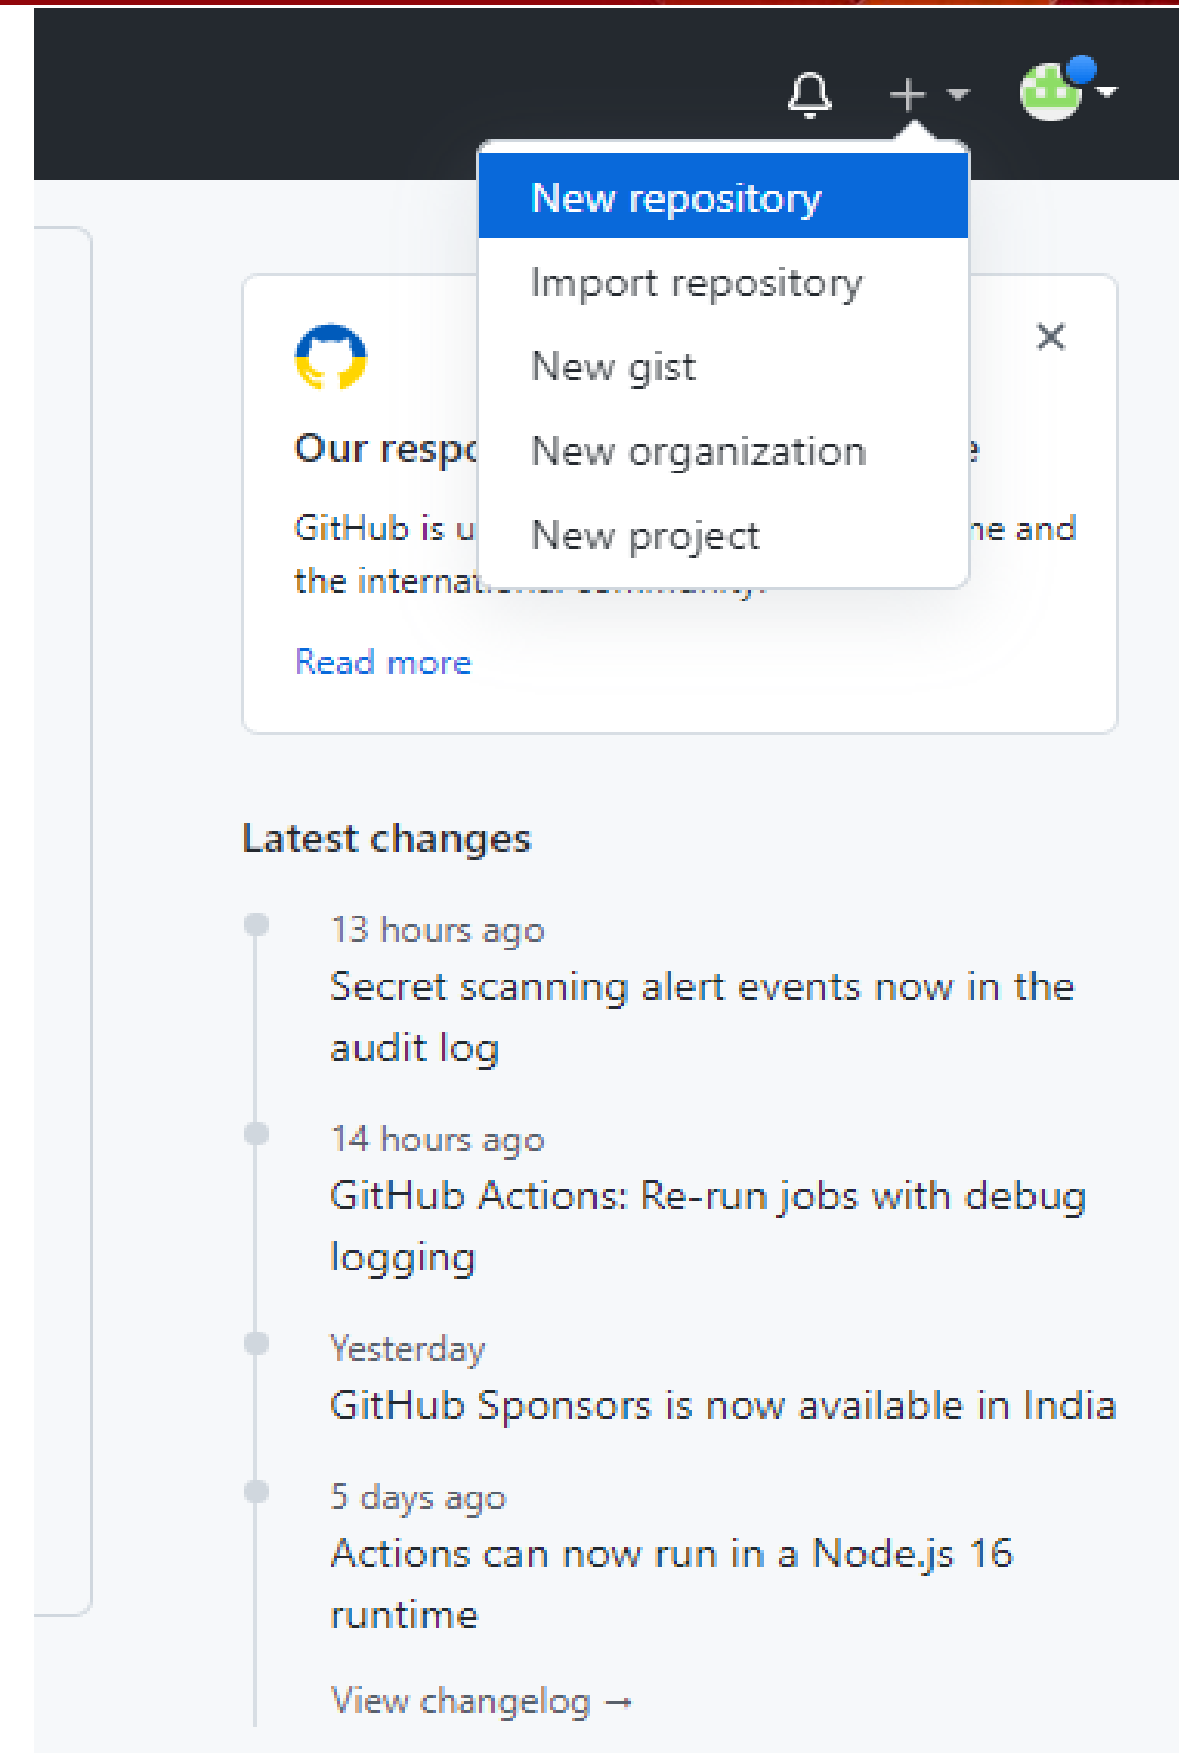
+

New repository

Import repository

New gist

New organization

New project

×

Our respo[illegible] e

GitHub is u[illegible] ne and the internat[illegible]

Read more

Latest changes

13 hours ago
Secret scanning alert events now in the audit log

14 hours ago
GitHub Actions: Re-run jobs with debug logging

Yesterday
GitHub Sponsors is now available in India

5 days ago
Actions can now run in a Node.js 16 runtime

View changelog →